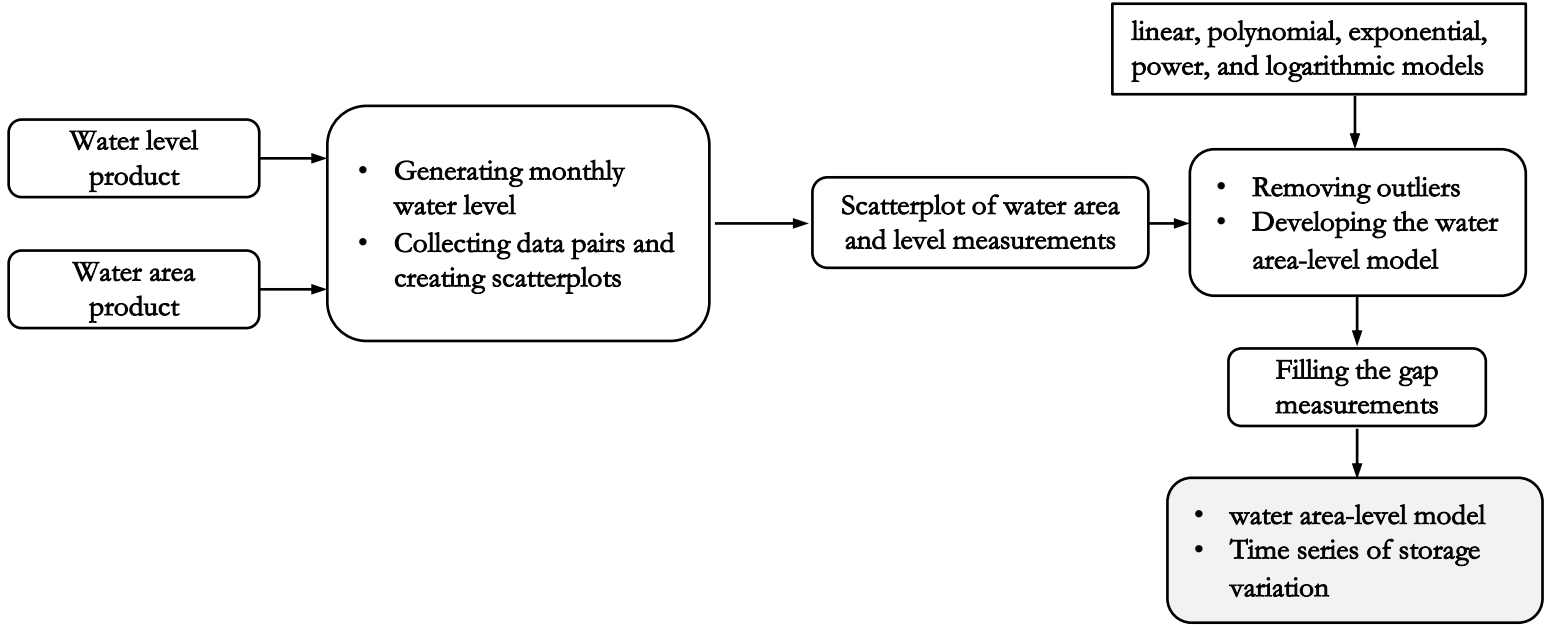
linear, polynomial, exponential, power, and logarithmic models

Water level product

Water area product

• Generating monthly water level
• Collecting data pairs and creating scatterplots

Scatterplot of water area and level measurements

• Removing outliers
• Developing the water area-level model

Filling the gap measurements

• water area-level model
• Time series of storage variation